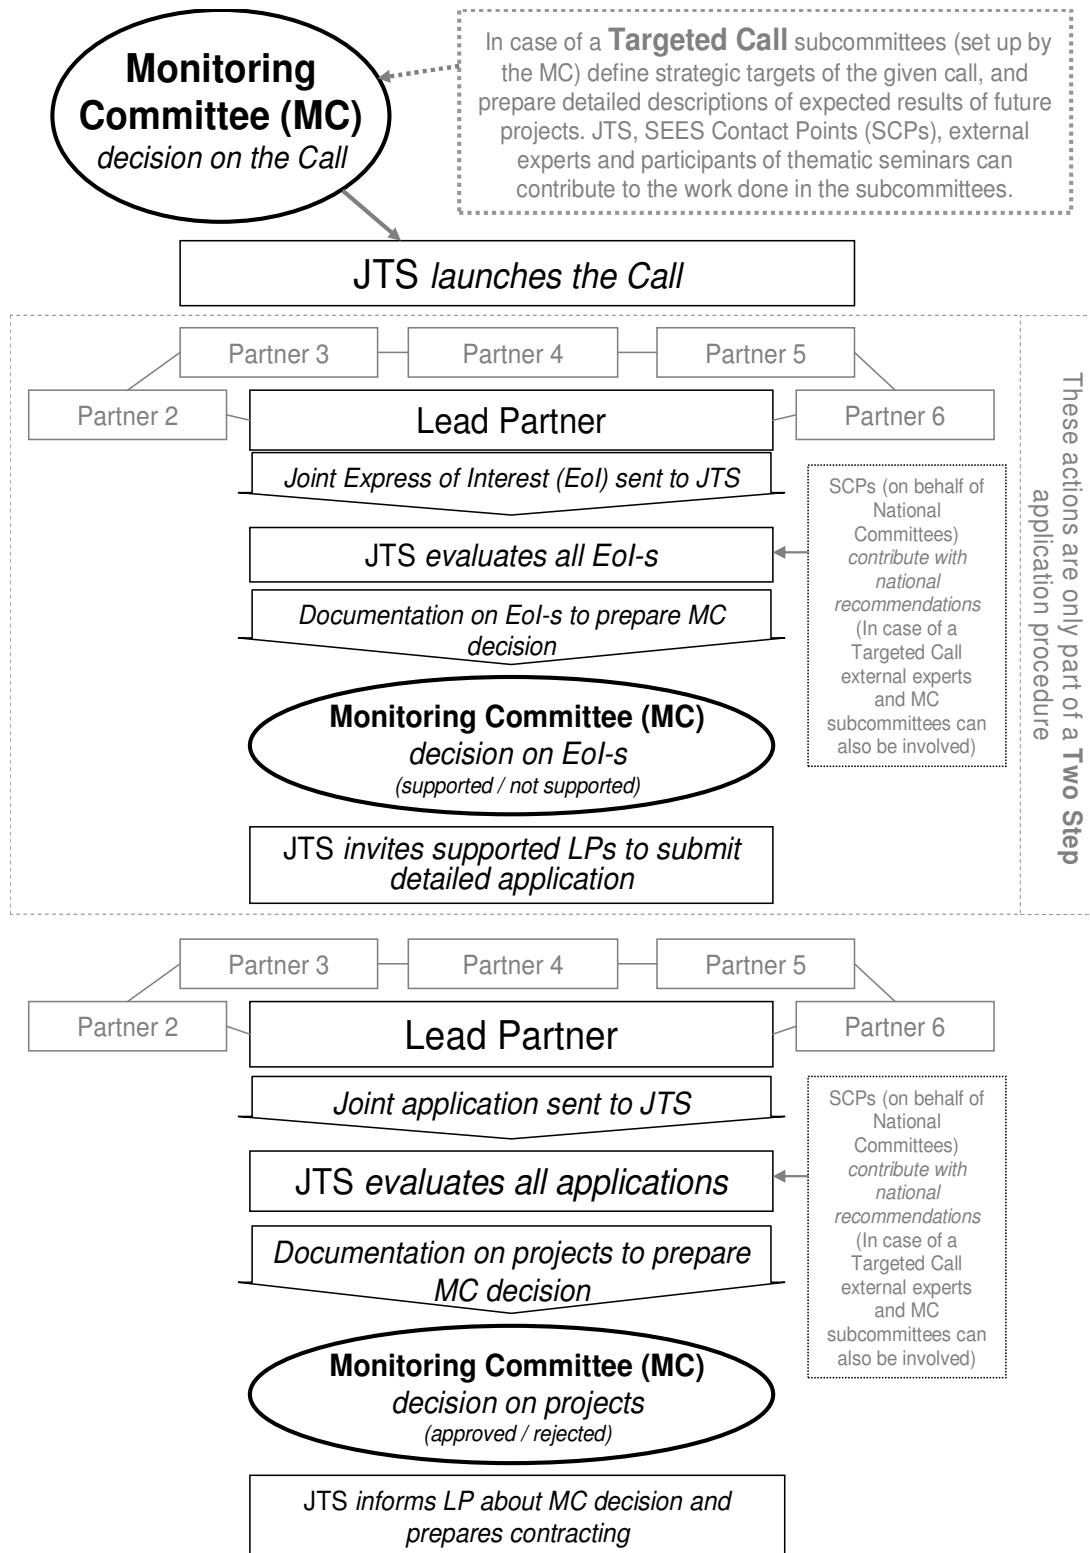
Monitoring Committee (MC)
decision on the Call

In case of a Targeted Call subcommittees (set up by the MC) define strategic targets of the given call, and prepare detailed descriptions of expected results of future projects. JTS, SEES Contact Points (SCPs), external experts and participants of thematic seminars can contribute to the work done in the subcommittees.

JTS launches the Call

Partner 3
Partner 4
Partner 5
Partner 2
Lead Partner
Partner 6

Joint Express of Interest (EoI) sent to JTS

JTS evaluates all EoI-s

SCPs (on behalf of National Committees) contribute with national recommendations (In case of a Targeted Call external experts and MC subcommittees can also be involved)

Documentation on EoI-s to prepare MC decision

Monitoring Committee (MC)
decision on EoI-s
(supported / not supported)

JTS invites supported LPs to submit detailed application

These actions are only part of a Two Step application procedure

Partner 3
Partner 4
Partner 5
Partner 2
Lead Partner
Partner 6

Joint application sent to JTS

JTS evaluates all applications

SCPs (on behalf of National Committees) contribute with national recommendations (In case of a Targeted Call external experts and MC subcommittees can also be involved)

Documentation on projects to prepare MC decision

Monitoring Committee (MC)
decision on projects
(approved / rejected)

JTS informs LP about MC decision and prepares contracting